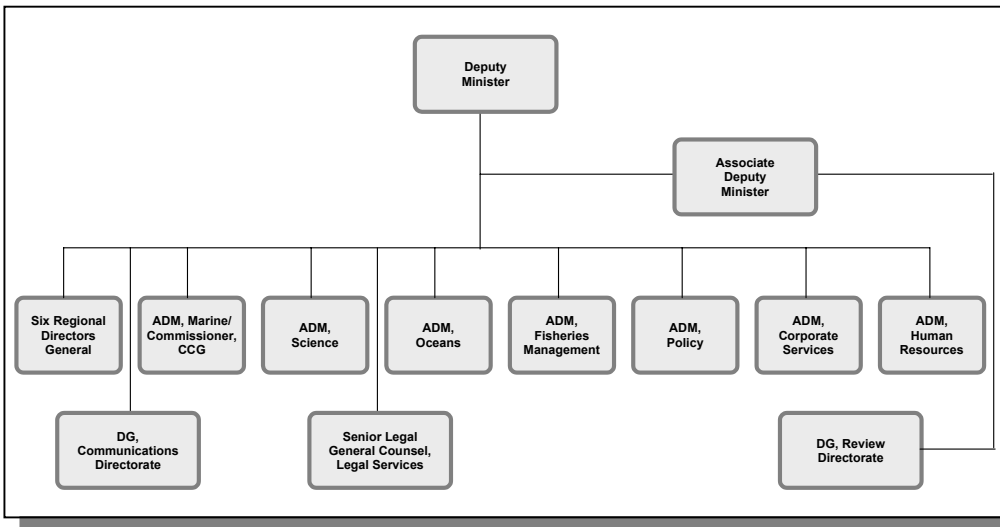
Deputy Minister

Associate Deputy Minister

Six Regional Directors General

ADM, Marine/ Commissioner, CCG

ADM, Science

ADM, Oceans

ADM, Fisheries Management

ADM, Policy

ADM, Corporate Services

ADM, Human Resources

DG, Communications Directorate

Senior Legal General Counsel, Legal Services

DG, Review Directorate